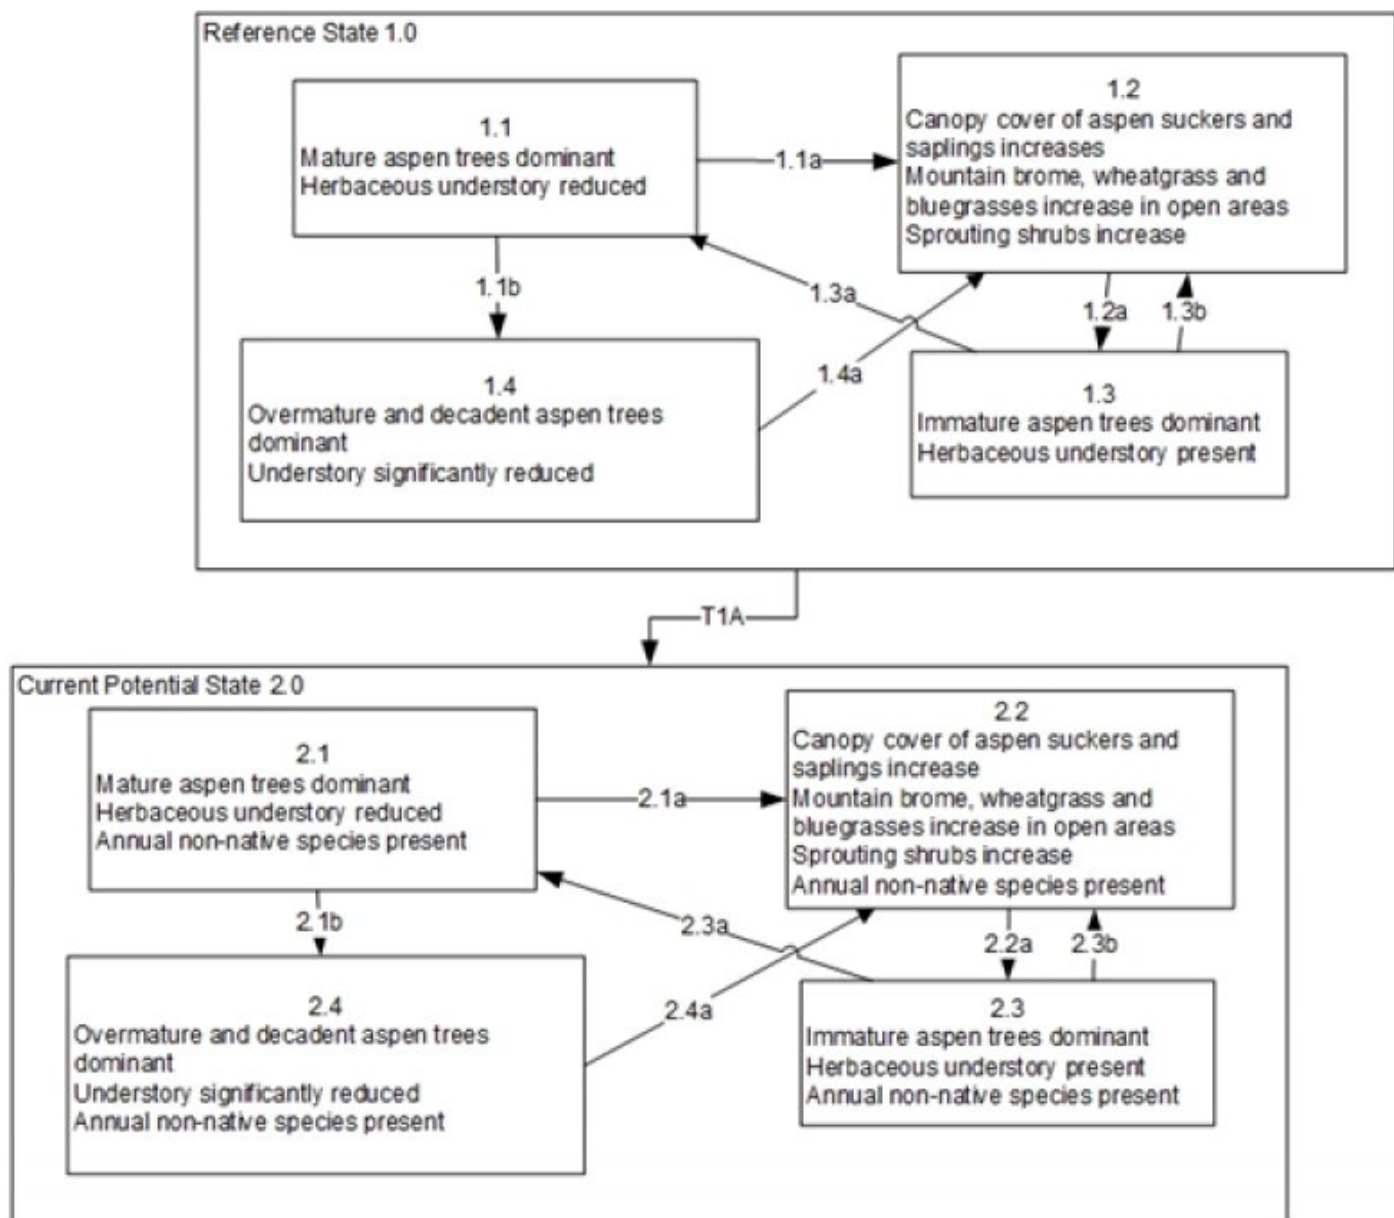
Reference State 1.0

1.1
Mature aspen trees dominant
Herbaceous understory reduced

1.1a

1.2
Canopy cover of aspen suckers and saplings increases
Mountain brome, wheatgrass and bluegrasses increase in open areas
Sprouting shrubs increase

1.1b

1.3a

1.2a

1.3b

1.4a

1.4
Overmature and decadent aspen trees dominant
Understory significantly reduced

1.3
Immature aspen trees dominant
Herbaceous understory present

T1A

Current Potential State 2.0

2.1
Mature aspen trees dominant
Herbaceous understory reduced
Annual non-native species present

2.1a

2.2
Canopy cover of aspen suckers and saplings increase
Mountain brome, wheatgrass and bluegrasses increase in open areas
Sprouting shrubs increase
Annual non-native species present

2.1b

2.3a

2.2a

2.3b

2.4a

2.4
Overmature and decadent aspen trees dominant
Understory significantly reduced
Annual non-native species present

2.3
Immature aspen trees dominant
Herbaceous understory present
Annual non-native species present